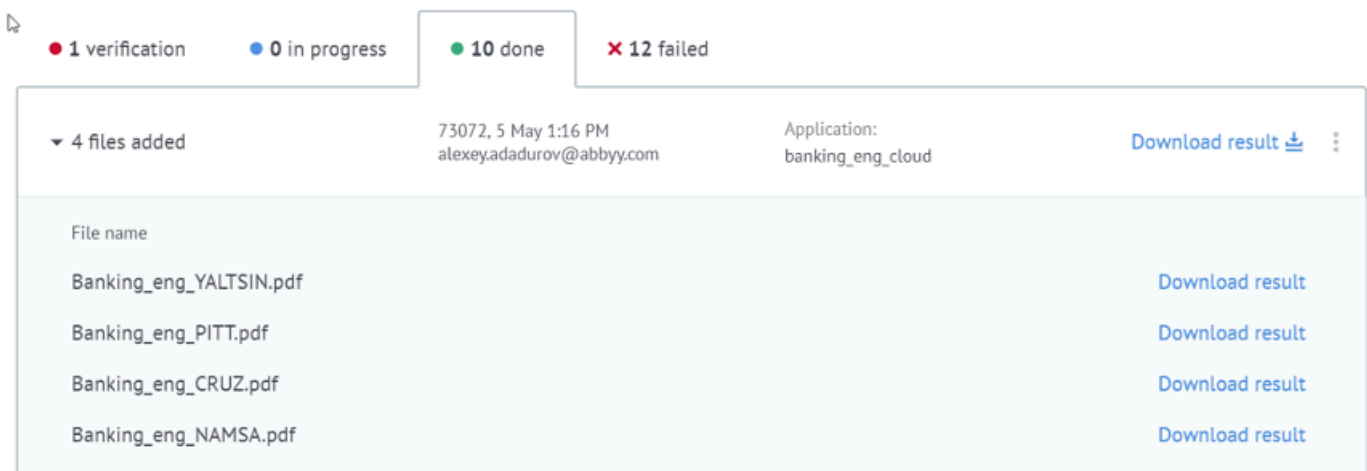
1 verification   0 in progress   10 done   ✕ 12 failed

4 files added

73072, 5 May 1:16 PM
alexey.adadurov@abbyy.com

Application:
banking_eng_cloud

Download result

File name

Banking_eng_YALTSIN.pdf   Download result

Banking_eng_PITT.pdf   Download result

Banking_eng_CRUZ.pdf   Download result

Banking_eng_NAMSA.pdf   Download result